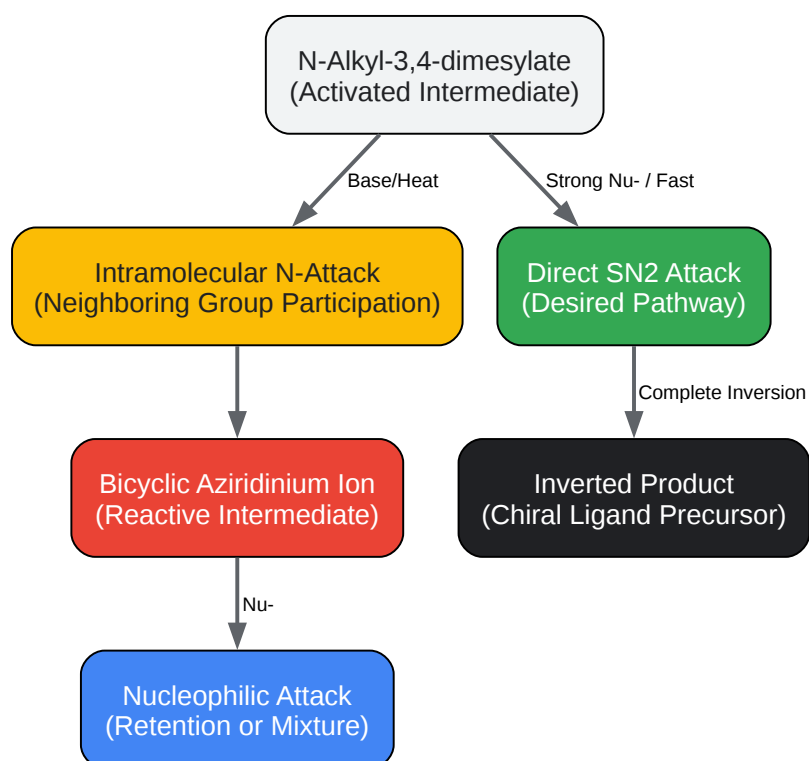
N-Alkyl-3,4-dimesylate
(Activated Intermediate)

Base/Heat

Strong Nu- / Fast

Intramolecular N-Attack
(Neighboring Group Participation)

Direct SN2 Attack
(Desired Pathway)

Complete Inversion

Bicyclic Aziridinium Ion
(Reactive Intermediate)

Inverted Product
(Chiral Ligand Precursor)

Nu-

Nucleophilic Attack
(Retention or Mixture)